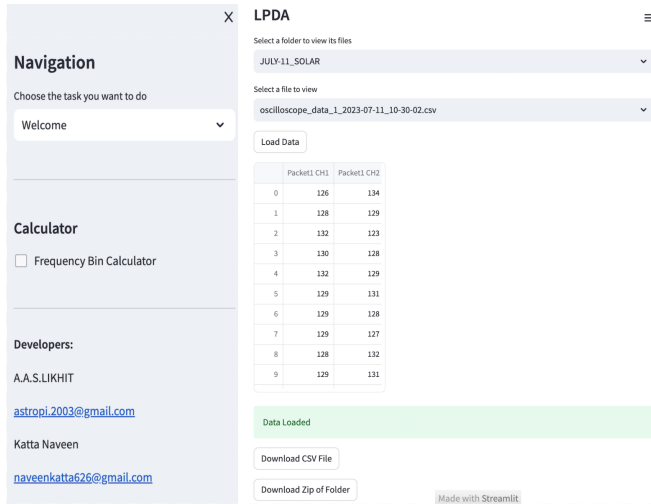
X

Navigation

Choose the task you want to do

Welcome

Calculator

Frequency Bin Calculator

Developers:

A.A.S.LIKHIT

astropi.2003@gmail.com

Katta Naveen

naveenkatta626@gmail.com

LPDA

Select a folder to view its files

JULY-11_SOLAR

Select a file to view

oscilloscope_data_1_2023-07-11_10-30-02.csv

Load Data

| | Packet1 CH1 | Packet1 CH2 |
|---|---|---|
| 0 | 126 | 134 |
| 1 | 128 | 129 |
| 2 | 132 | 123 |
| 3 | 130 | 128 |
| 4 | 132 | 129 |
| 5 | 129 | 131 |
| 6 | 129 | 128 |
| 7 | 129 | 127 |
| 8 | 128 | 132 |
| 9 | 129 | 131 |

Data Loaded

Download CSV File

Download Zip of Folder

Made with Streamlit